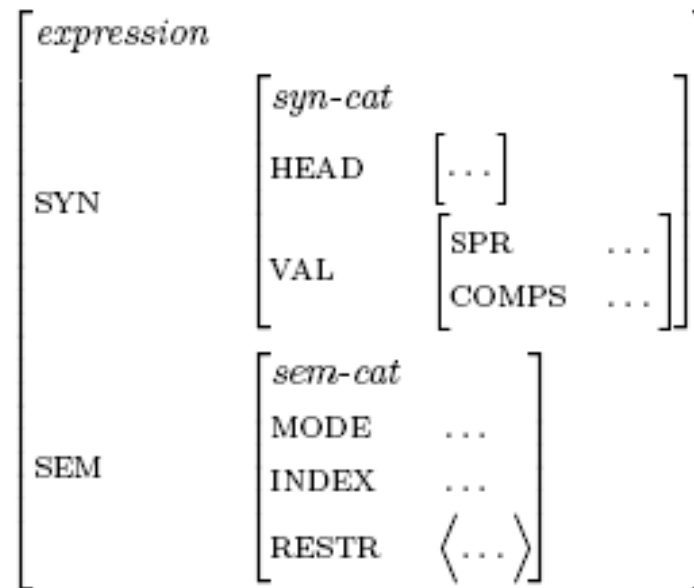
$$\begin{bmatrix} \textit{expression} & \\ \text{SYN} & \begin{bmatrix} \textit{syn-cat} & \\ \text{HEAD} & \begin{bmatrix} \ldots \end{bmatrix} \\ \text{VAL} & \begin{bmatrix} \text{SPR} & \ldots \\ \text{COMPS} & \ldots \end{bmatrix} \end{bmatrix} \\ \text{SEM} & \begin{bmatrix} \textit{sem-cat} & \\ \text{MODE} & \ldots \\ \text{INDEX} & \ldots \\ \text{RESTR} & \left\langle \ldots \right\rangle \end{bmatrix} \end{bmatrix}$$